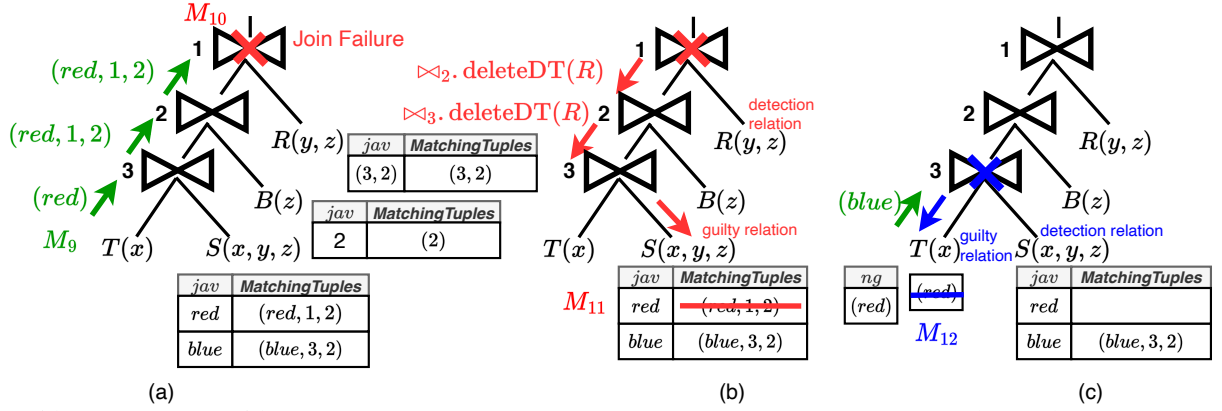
$M_{10}$
1
Join Failure
$(red, 1, 2)$
2
$(red, 1, 2)$
3
$R(y, z)$
$(red)$
$B(z)$
$M_9$
$T(x)$
$S(x, y, z)$

| $jav$ | MatchingTuples |
|---|---|
| $(3, 2)$ | $(3, 2)$ |

| $jav$ | MatchingTuples |
|---|---|
| 2 | $(2)$ |

| $jav$ | MatchingTuples |
|---|---|
| $red$ | $(red, 1, 2)$ |
| $blue$ | $(blue, 3, 2)$ |

(a)

$\bowtie_2.\text{deleteDT}(R)$
$\bowtie_3.\text{deleteDT}(R)$
1
2
detection relation
$R(y, z)$
3
$B(z)$
guilty relation
$T(x)$
$S(x, y, z)$
$M_{11}$

| $jav$ | MatchingTuples |
|---|---|
| $red$ | $(red, 1, 2)$ |
| $blue$ | $(blue, 3, 2)$ |

(b)

1
2
$R(y, z)$
3
$(blue)$
$B(z)$
$T(x)$ guilty relation
$S(x, y, z)$ detection relation

| $ng$ |
|---|
| $(red)$ |

$(red)$
$M_{12}$

| $jav$ | MatchingTuples |
|---|---|
| $red$ | |
| $blue$ | $(blue, 3, 2)$ |

(c)